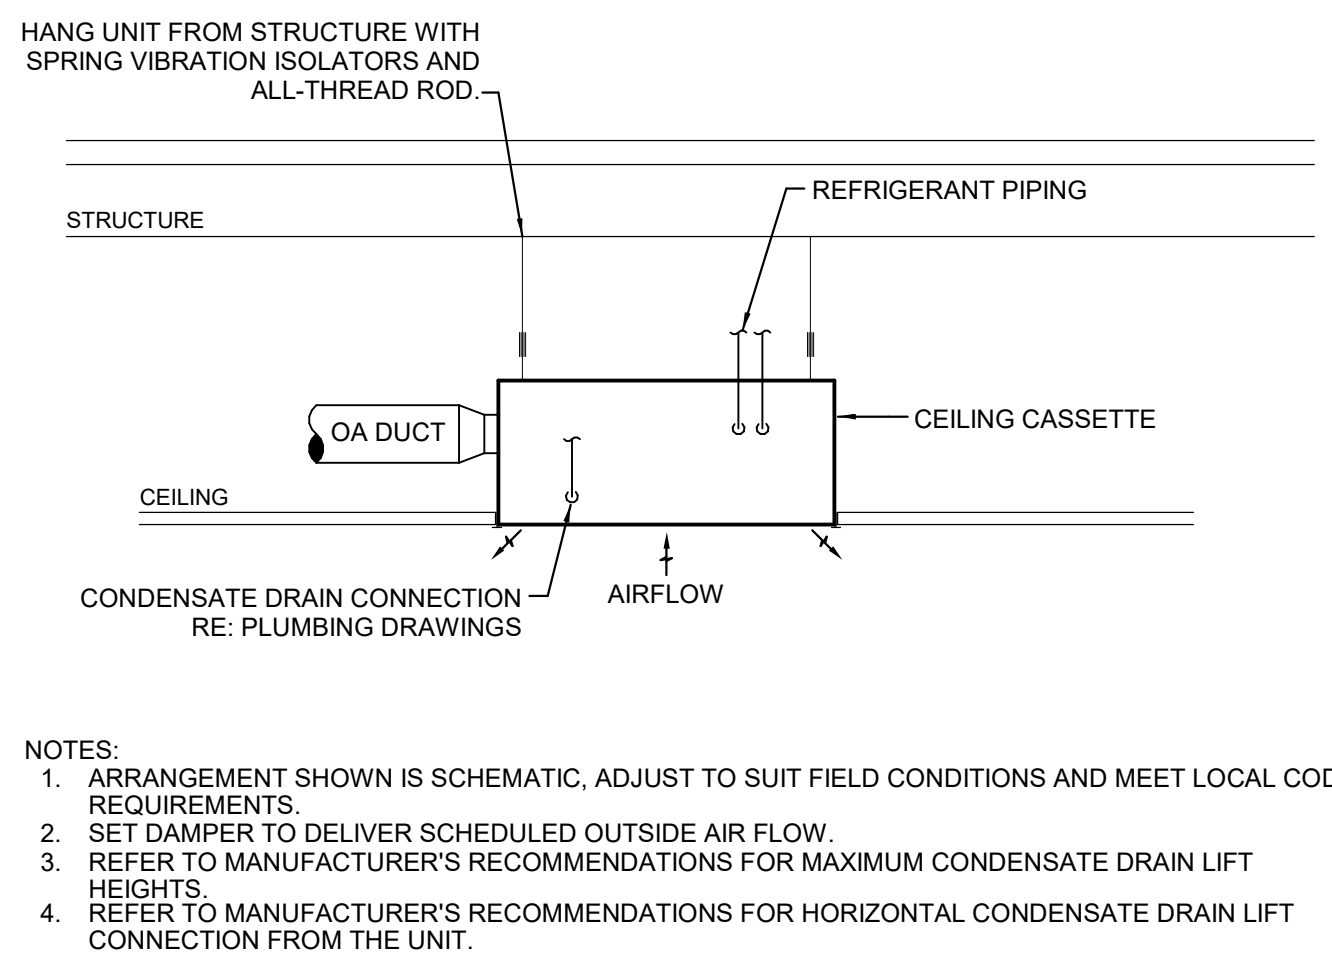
HANG UNIT FROM STRUCTURE WITH SPRING VIBRATION ISOLATORS AND ALL-THREAD ROD.

STRUCTURE

REFRIGERANT PIPING

OA DUCT

CEILING CASSETTE

CEILING

CONDENSATE DRAIN CONNECTION RE: PLUMBING DRAWINGS

AIRFLOW

NOTES:
1. ARRANGEMENT SHOWN IS SCHEMATIC, ADJUST TO SUIT FIELD CONDITIONS AND MEET LOCAL COD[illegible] REQUIREMENTS.
2. SET DAMPER TO DELIVER SCHEDULED OUTSIDE AIR FLOW.
3. REFER TO MANUFACTURER'S RECOMMENDATIONS FOR MAXIMUM CONDENSATE DRAIN LIFT HEIGHTS.
4. REFER TO MANUFACTURER'S RECOMMENDATIONS FOR HORIZONTAL CONDENSATE DRAIN LIFT CONNECTION FROM THE UNIT.